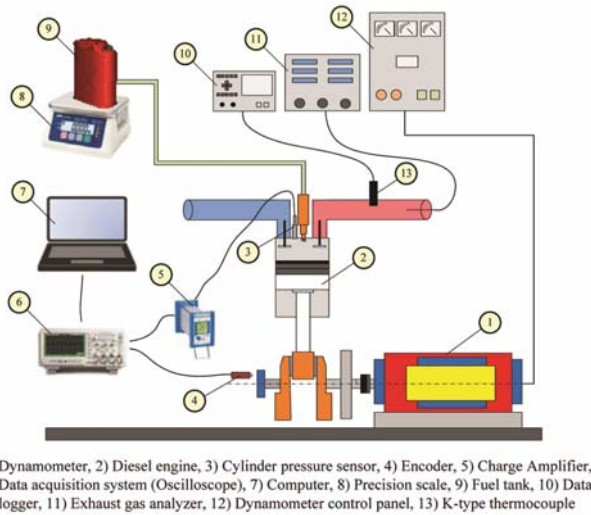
9

8

10

11

12

7

13

3

2

5

6

1

4

Dynamometer, 2) Diesel engine, 3) Cylinder pressure sensor, 4) Encoder, 5) Charge Amplifier, Data acquisition system (Oscilloscope), 7) Computer, 8) Precision scale, 9) Fuel tank, 10) Data logger, 11) Exhaust gas analyzer, 12) Dynamometer control panel, 13) K-type thermocouple